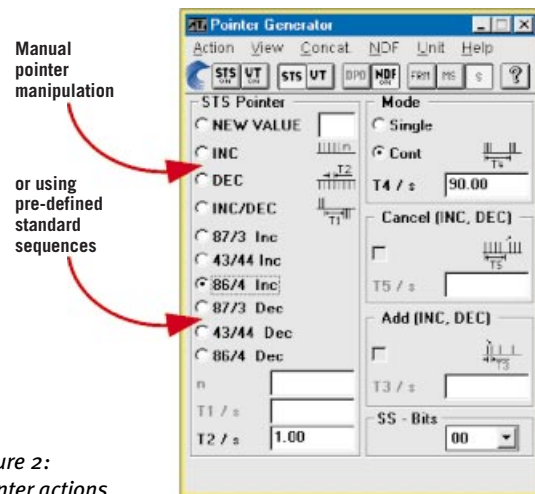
Manual pointer manipulation

or using pre-defined standard sequences

Pointer Generator

Action View Concat. NDF Unit Help

STS ON VT ON STS VT DPO NDF FRM MS s ?

STS Pointer

NEW VALUE

INC

DEC

INC/DEC

87/3 Inc

43/44 Inc

86/4 Inc

87/3 Dec

43/44 Dec

86/4 Dec

n

T1 / s

T2 / s 1.00

Mode

Single

Cont

T4 / s 90.00

Cancel (INC, DEC)

T5 / s

Add (INC, DEC)

T3 / s

SS - Bits

00

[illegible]ure 2:
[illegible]nter actions